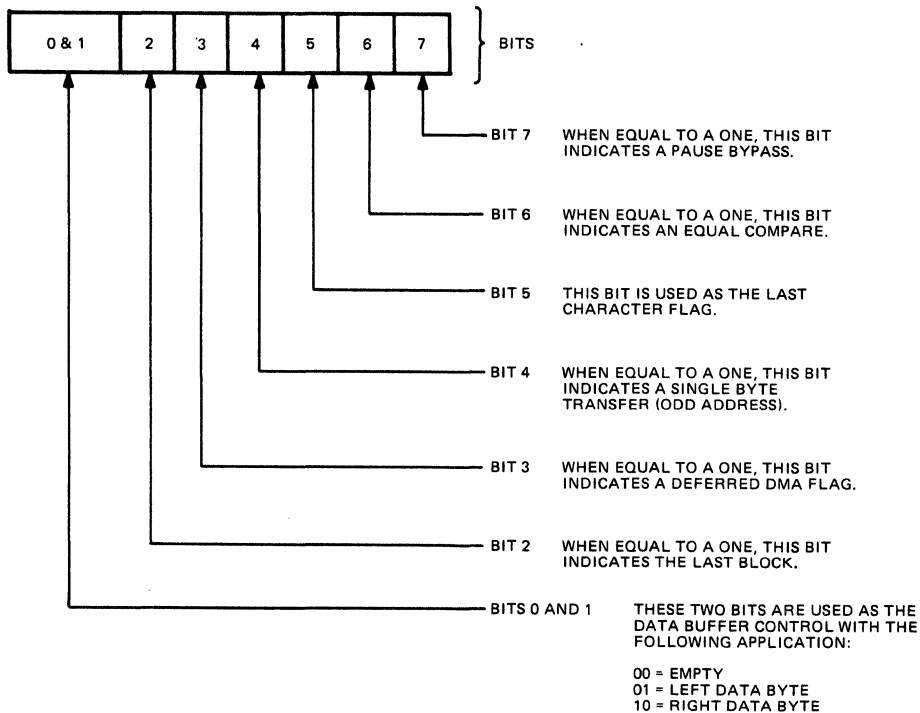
| 0 & 1 | 2 | 3 | 4 | 5 | 6 | 7 |
|---|---|---|---|---|---|---|

BITS

BIT 7 WHEN EQUAL TO A ONE, THIS BIT INDICATES A PAUSE BYPASS.

BIT 6 WHEN EQUAL TO A ONE, THIS BIT INDICATES AN EQUAL COMPARE.

BIT 5 THIS BIT IS USED AS THE LAST CHARACTER FLAG.

BIT 4 WHEN EQUAL TO A ONE, THIS BIT INDICATES A SINGLE BYTE TRANSFER (ODD ADDRESS).

BIT 3 WHEN EQUAL TO A ONE, THIS BIT INDICATES A DEFERRED DMA FLAG.

BIT 2 WHEN EQUAL TO A ONE, THIS BIT INDICATES THE LAST BLOCK.

BITS 0 AND 1 THESE TWO BITS ARE USED AS THE DATA BUFFER CONTROL WITH THE FOLLOWING APPLICATION:

00 = EMPTY
01 = LEFT DATA BYTE
10 = RIGHT DATA BYTE